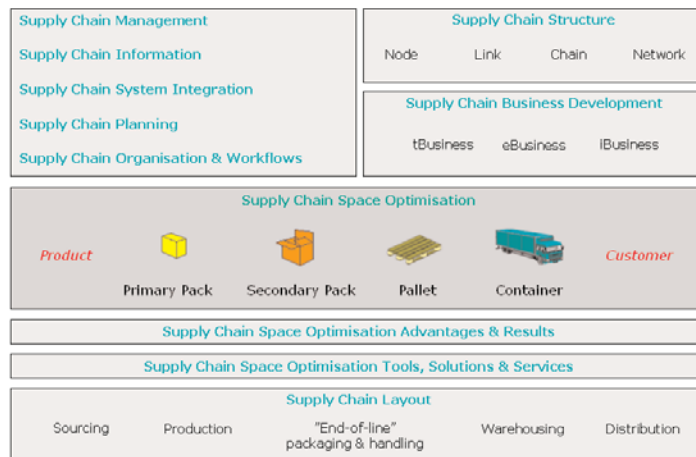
Supply Chain Management

Supply Chain Information

Supply Chain System Integration

Supply Chain Planning

Supply Chain Organisation & Workflows

Supply Chain Structure

Node Link Chain Network

Supply Chain Business Development

tBusiness eBusiness iBusiness

Supply Chain Space Optimisation

Product Primary Pack Secondary Pack Pallet Container Customer

Supply Chain Space Optimisation Advantages & Results

Supply Chain Space Optimisation Tools, Solutions & Services

Supply Chain Layout

Sourcing Production "End-of-line" packaging & handling Warehousing Distribution